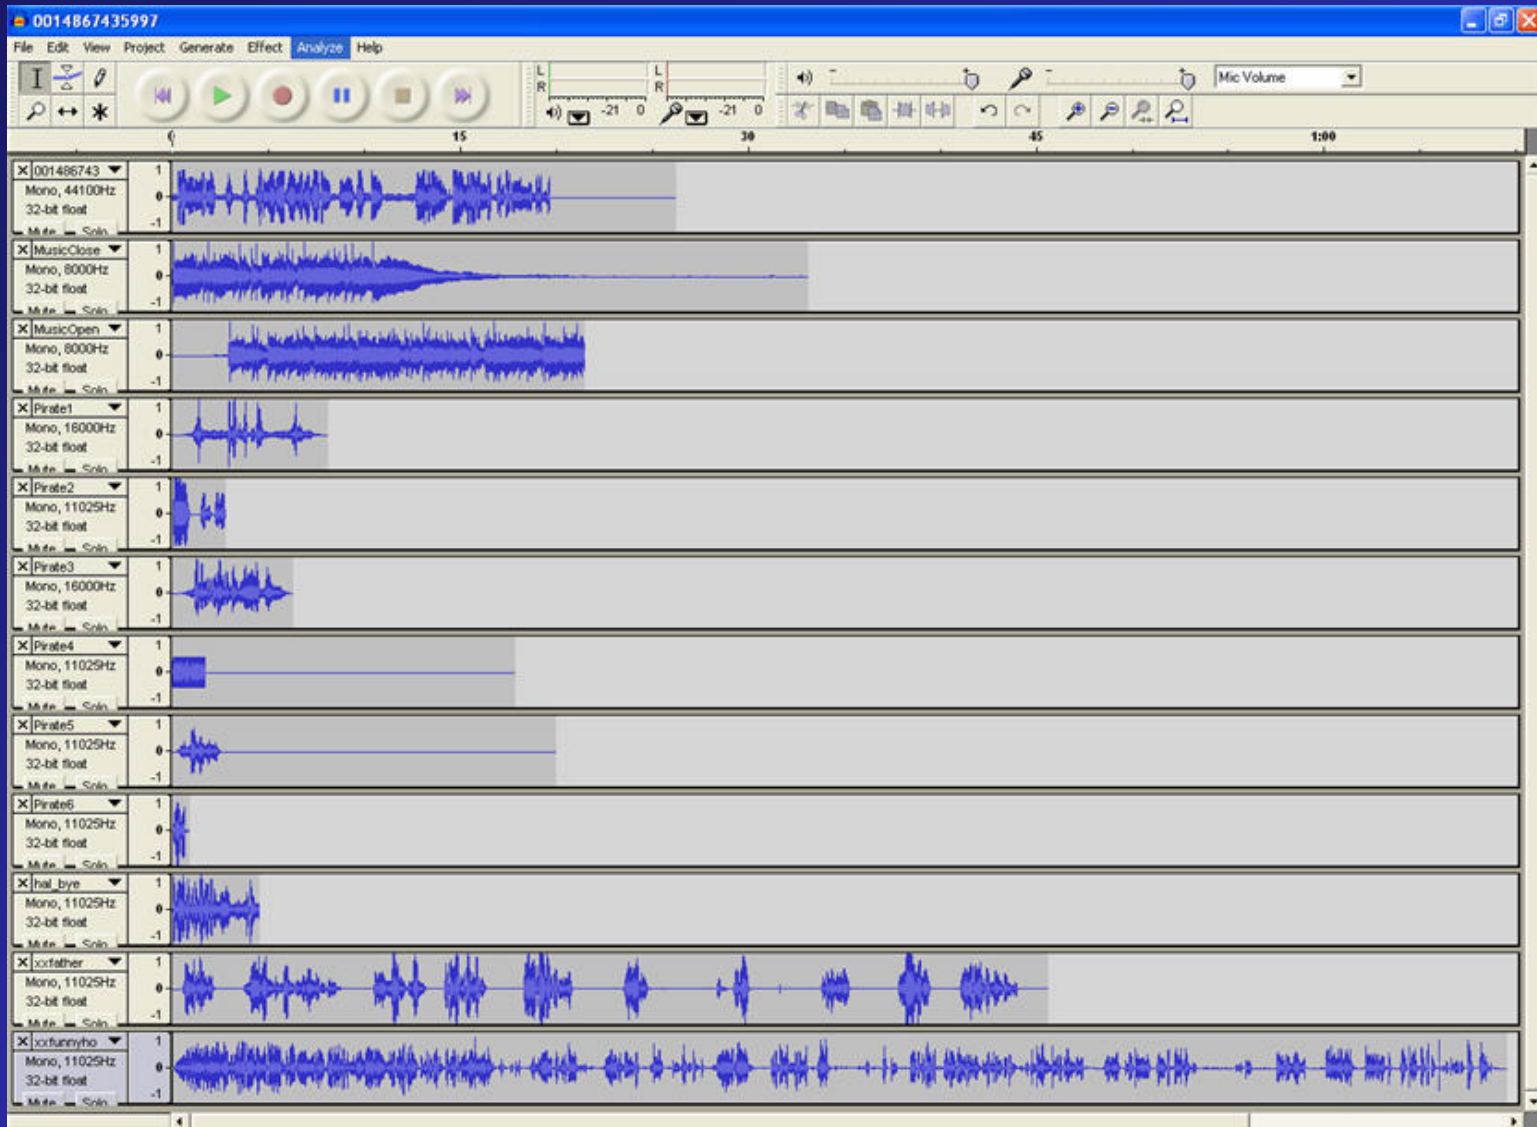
0014867435997

File Edit View Project Generate Effect Analyze Help

L R -21 0 L R -21 0

Mic Volume

0 15 30 45 1:00

001486743 Mono, 44100Hz 32-bit float Mute Solo 1 0 -1

MusicClose Mono, 8000Hz 32-bit float Mute Solo 1 0 -1

MusicOpen Mono, 8000Hz 32-bit float Mute Solo 1 0 -1

Pirate1 Mono, 16000Hz 32-bit float Mute Solo 1 0 -1

Pirate2 Mono, 11025Hz 32-bit float Mute Solo 1 0 -1

Pirate3 Mono, 16000Hz 32-bit float Mute Solo 1 0 -1

Pirate4 Mono, 11025Hz 32-bit float Mute Solo 1 0 -1

Pirate5 Mono, 11025Hz 32-bit float Mute Solo 1 0 -1

Pirate6 Mono, 11025Hz 32-bit float Mute Solo 1 0 -1

hal_bye Mono, 11025Hz 32-bit float Mute Solo 1 0 -1

xxfather Mono, 11025Hz 32-bit float Mute Solo 1 0 -1

xxfunnyho Mono, 11025Hz 32-bit float Mute Solo 1 0 -1